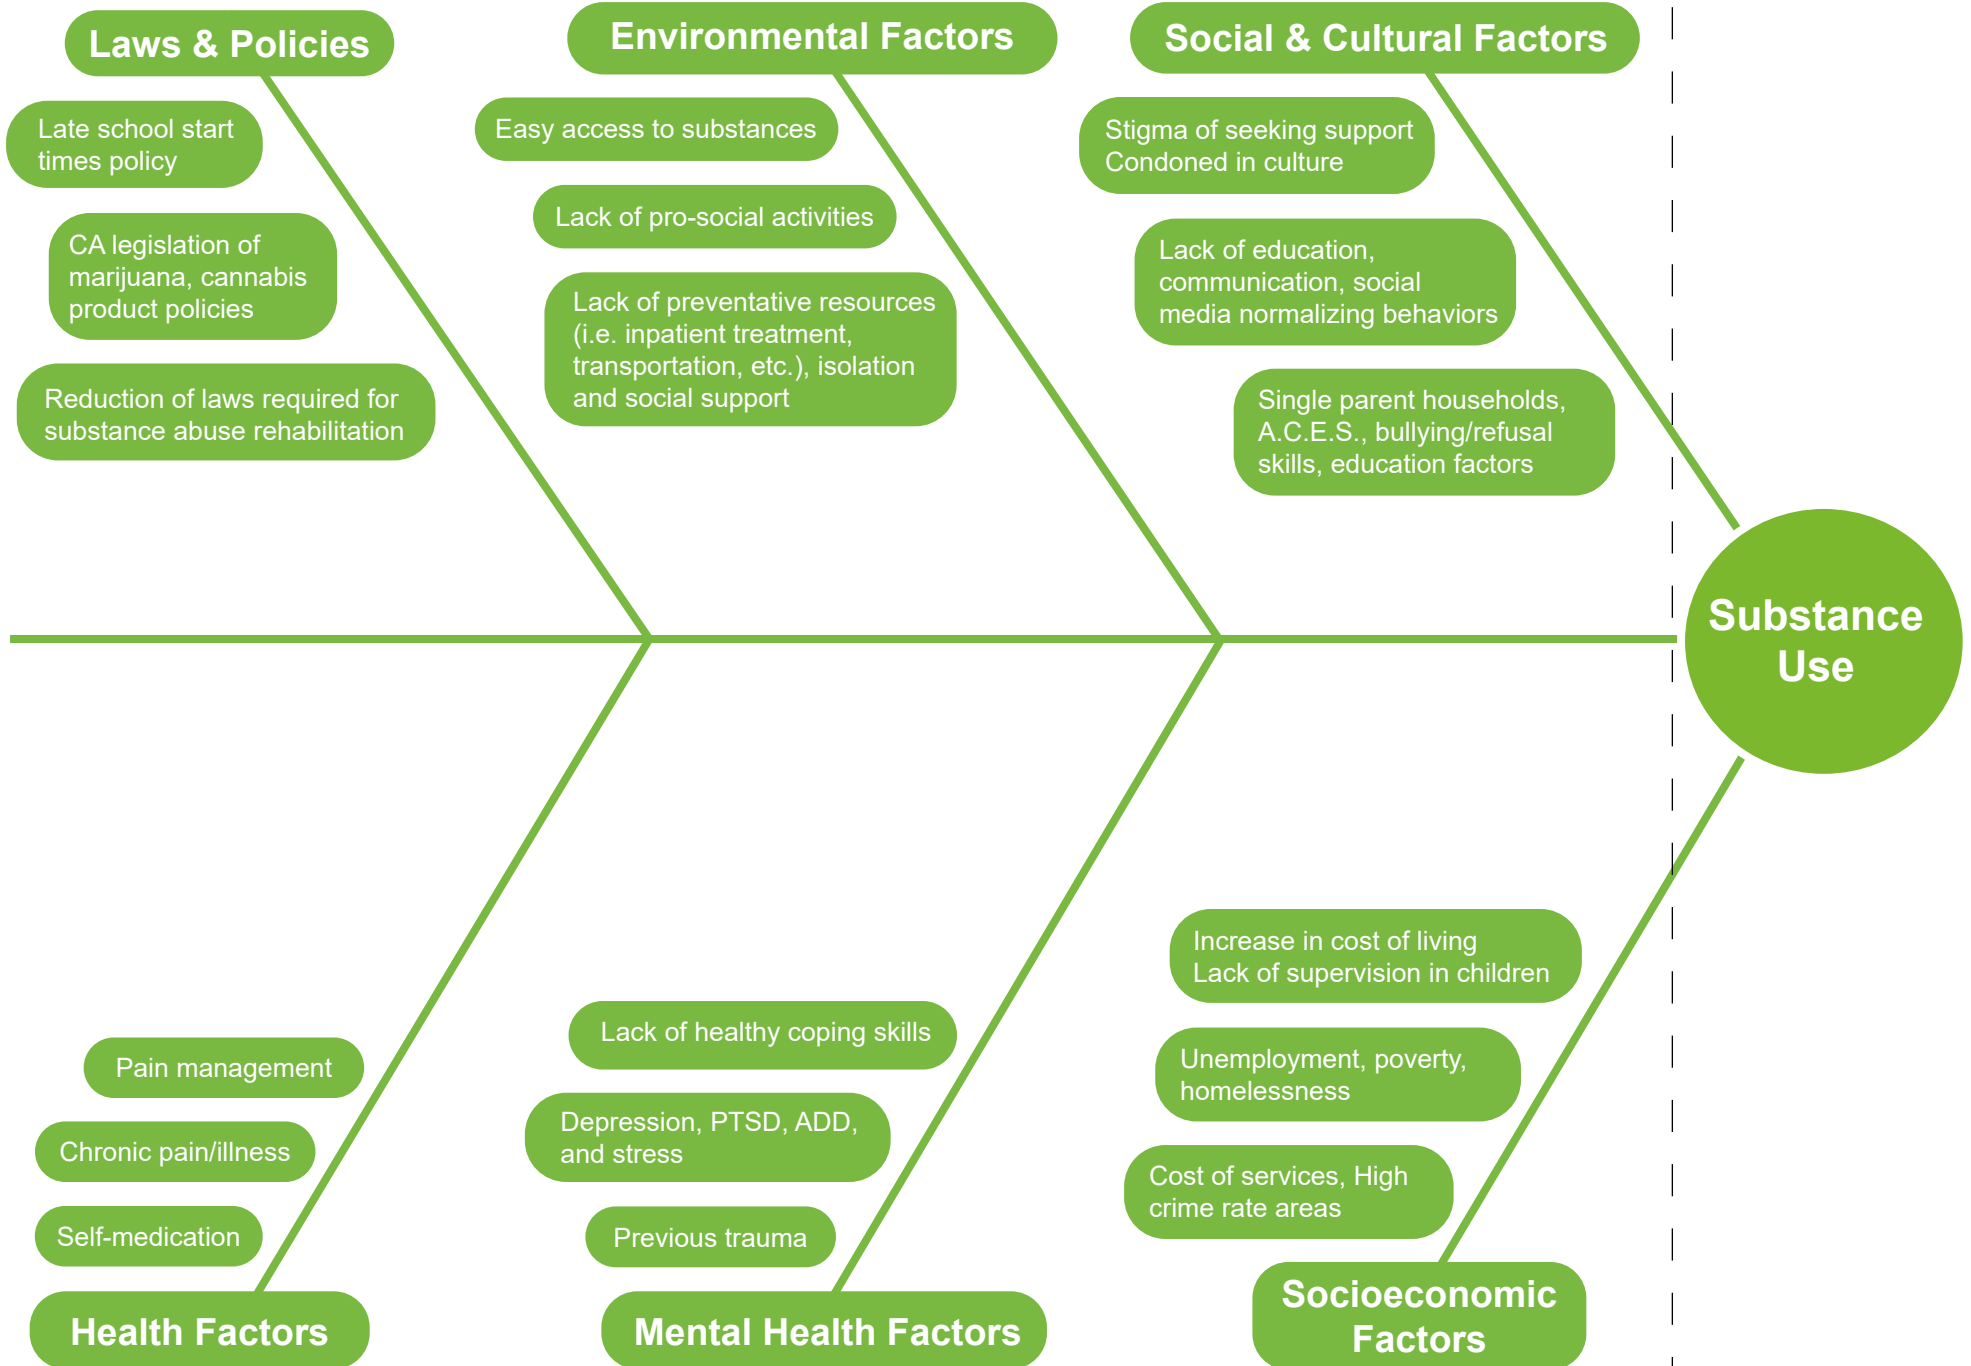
Laws & Policies

Late school start times policy

CA legislation of marijuana, cannabis product policies

Reduction of laws required for substance abuse rehabilitation

Environmental Factors

Easy access to substances

Lack of pro-social activities

Lack of preventative resources (i.e. inpatient treatment, transportation, etc.), isolation and social support

Social & Cultural Factors

Stigma of seeking support
Condoned in culture

Lack of education, communication, social media normalizing behaviors

Single parent households, A.C.E.S., bullying/refusal skills, education factors

Substance Use

Pain management

Chronic pain/illness

Self-medication

Health Factors

Lack of healthy coping skills

Depression, PTSD, ADD, and stress

Previous trauma

Mental Health Factors

Increase in cost of living
Lack of supervision in children

Unemployment, poverty, homelessness

Cost of services, High crime rate areas

Socioeconomic Factors